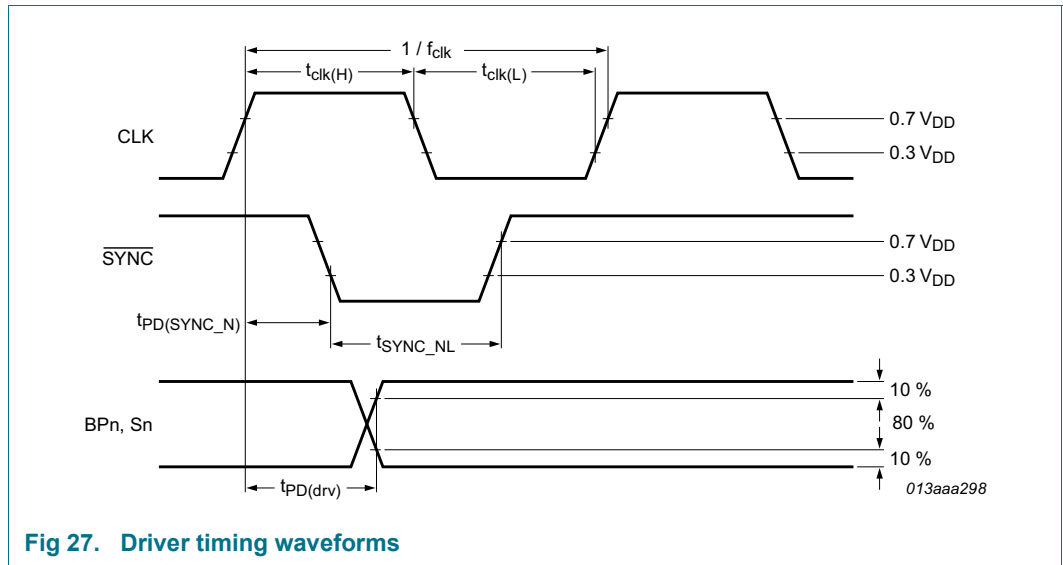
$1 / f_{clk}$

$t_{clk(H)}$

$t_{clk(L)}$

CLK

$0.7\ V_{DD}$

$0.3\ V_{DD}$

$\overline{SYNC}$

$0.7\ V_{DD}$

$0.3\ V_{DD}$

$t_{PD(SYNC\_N)}$

$t_{SYNC\_NL}$

BPn, Sn

10 %

80 %

10 %

$t_{PD(drv)}$

013aaa298

Fig 27. Driver timing waveforms